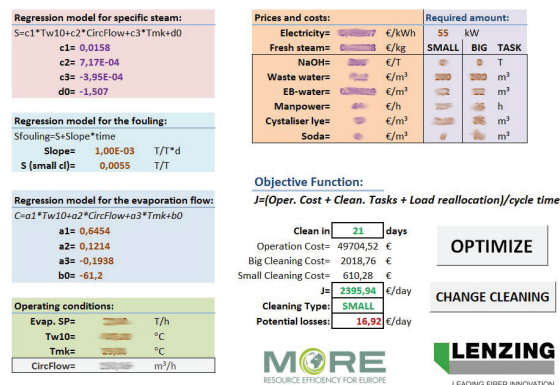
Regression model for specific steam:
S=c1*Tw10+c2*CircFlow+c3*Tmk+d0

| | |
|---|---|
| c1= | 0,0158 |
| c2= | 7,17E-04 |
| c3= | -3,95E-04 |
| d0= | -1,507 |

Regression model for the fouling:
Sfouling=S+Slope*time

| | | |
|---|---|---|
| Slope= | 1,00E-03 | T/T*d |
| S (small cl)= | 0,0055 | T/T |

Regression model for the evaporation flow:
C=a1*Tw10+a2*CircFlow+a3*Tmk+b0

| | |
|---|---|
| a1= | 0,6454 |
| a2= | 0,1214 |
| a3= | -0,1938 |
| b0= | -61,2 |

Operating conditions:

| | | |
|---|---|---|
| Evap. SP= | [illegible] | T/h |
| Tw10= | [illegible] | °C |
| Tmk= | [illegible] | °C |
| CircFlow= | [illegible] | $m^3$/h |

Prices and costs:

| | | | Required amount: | | | |
|---|---|---|---|---|---|---|
| Electricity= | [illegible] | €/kWh | 55 | kW | | |
| Fresh steam= | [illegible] | €/kg | SMALL | BIG | TASK | |
| NaOH= | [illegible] | €/T | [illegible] | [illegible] | T | |
| Waste water= | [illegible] | €/$m^3$ | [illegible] | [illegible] | $m^3$ | |
| EB-water= | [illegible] | €/$m^3$ | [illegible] | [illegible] | $m^3$ | |
| Manpower= | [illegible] | €/h | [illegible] | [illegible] | h | |
| Cystaliser lye= | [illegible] | €/$m^3$ | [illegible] | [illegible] | $m^3$ | |
| Soda= | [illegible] | €/$m^3$ | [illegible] | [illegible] | $m^3$ | |

Objective Function:
J=(Oper. Cost + Clean. Tasks + Load reallocation)/cycle time

| | | |
|---|---|---|
| Clean in | 21 | days |
| Operation Cost= | 49704,52 | € |
| Big Cleaning Cost= | 2018,76 | € |
| Small Cleaning Cost= | 610,28 | € |
| J= | 2395,94 | €/day |
| Cleaning Type: | SMALL | |
| Potential losses: | 16,92 | €/day |

OPTIMIZE

CHANGE CLEANING

MORE
RESOURCE EFFICIENCY FOR EUROPE

LENZING
LEADING FIBER INNOVATION